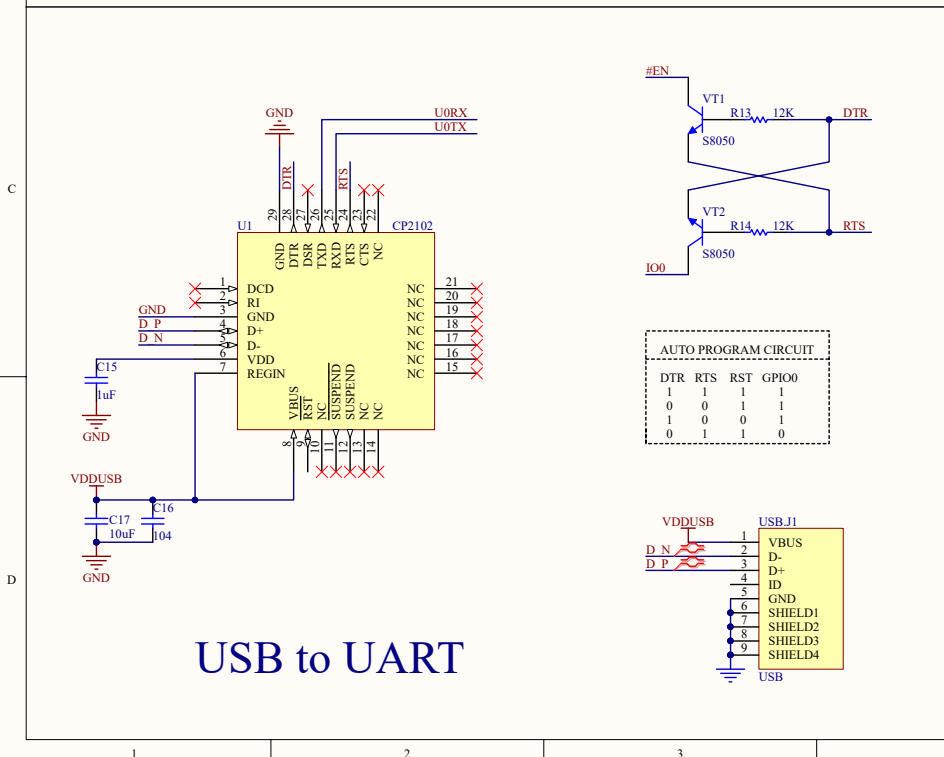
C

D

GND

DTR

RTS

U0RX
U0TX

29 28 27 26 25 24 23 22

U1

CP2102

GND DTR DSR TXD RXD RTS CTS NC

1 DCD
2 RI
3 GND
4 D+
5 D-
6 VDD
7 REGIN

GND
D_P
D_N

NC 21
NC 20
NC 19
NC 18
NC 17
NC 16
NC 15

C15
1uF
GND

VBUS RST NC SUSPEND SUSPEND NC NC

8 9 10 11 12 13 14

VDDUSB

C17
10uF
C16
104
GND

USB to UART

#EN
VT1
R13 12K
DTR
S8050

VT2
R14 12K
RTS
IO0
S8050

AUTO PROGRAM CIRCUIT

| DTR | RTS | RST | GPIO0 |
|---|---|---|---|
| 1 | 1 | 1 | 1 |
| 0 | 0 | 1 | 1 |
| 1 | 0 | 0 | 1 |
| 0 | 1 | 1 | 0 |

VDDUSB
USB.J1
D_N
D_P

1 VBUS
2 D-
3 D+
4 ID
5 GND
6 SHIELD1
7 SHIELD2
8 SHIELD3
9 SHIELD4

USB

1
2
3